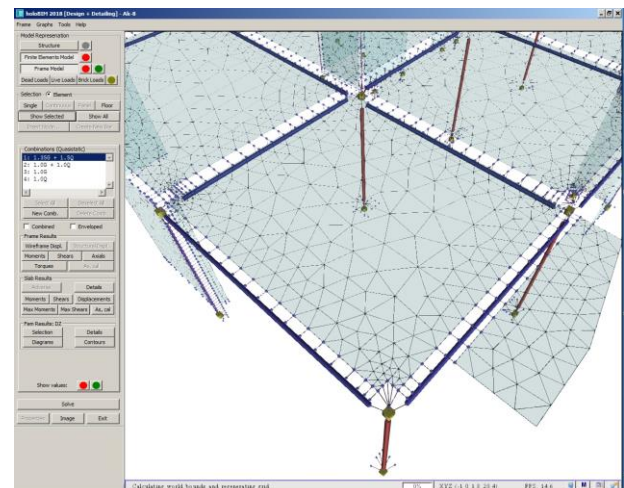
holoBIM 2018 [Design + Detailing] - Ali-8

Frame Graphs Tools Help

Model Representation

Structure

Finite Elements Model

Frame Model

Dead Loads Live Loads Brick Loads

Selection Element

Single Continuous Panel Floor

Show Selected Show All

Insert Node Create Beam Bar

Combinations (Quasistatic)

1: 1.35G + 1.5Q
2: 1.0G + 1.0Q
3: 1.0G
4: 1.0Q

Select All Deselect All

New Comb. Delete Comb.

Combined Enveloped

Frame Results

Wireframe Displ. Strip Frame Displ.

Moments Shears Axials

Torques Ax. cal

Slab Results

Autozoom Details

Moments Shears Displacements

Max Moments Max Shears Ax. cal

Plain Results: D2

Selection Details

Diagrams Contours

Show values

Solve

Properties Image Exit

Calculating world bounds and representing grid

0%

FPS: 14.6